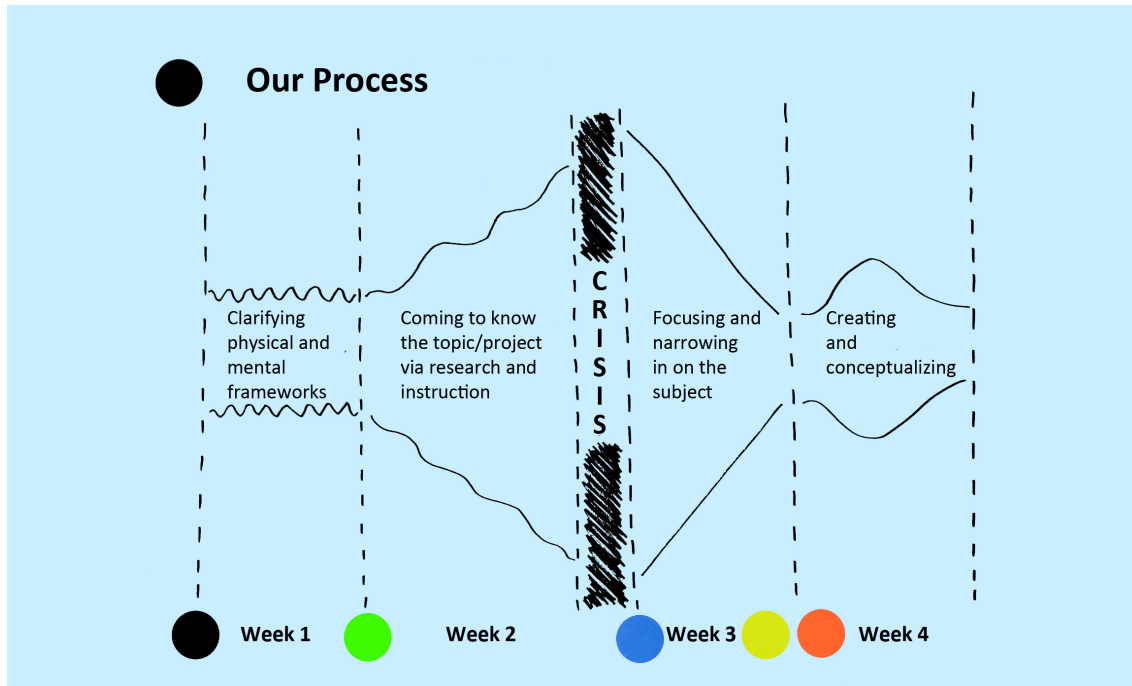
Our Process

Clarifying physical and mental frameworks

Coming to know the topic/project via research and instruction

CRISIS

Focusing and narrowing in on the subject

Creating and conceptualizing

Week 1

Week 2

Week 3

Week 4